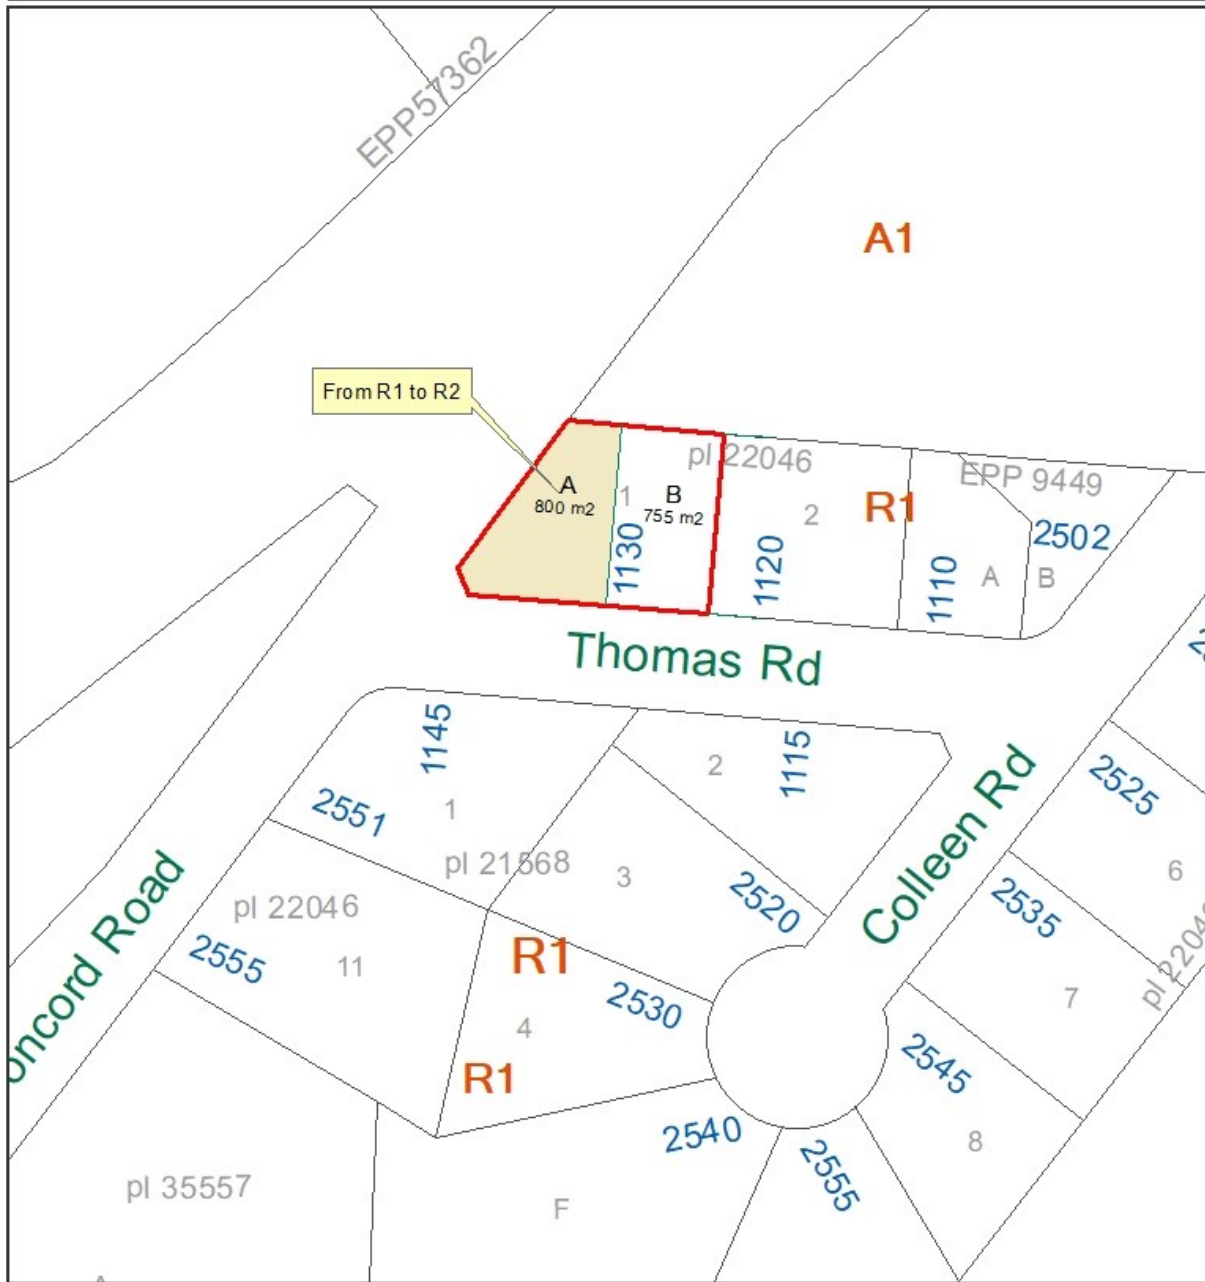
EPP57362

A1

From R1 to R2

pl 22046

EPP 9449

A
800 m2

1

B
755 m2

2

R1

2502

1130

1120

1110

A

B

Thomas Rd

1145

2

1115

2525

2551

1

pl 21568

3

2520

Colleen Rd

6

oncord Road

pl 22046

2535

2555

11

R1

2530

7

pl 2204

4

R1

2545

2540

8

2555

pl 35557

F